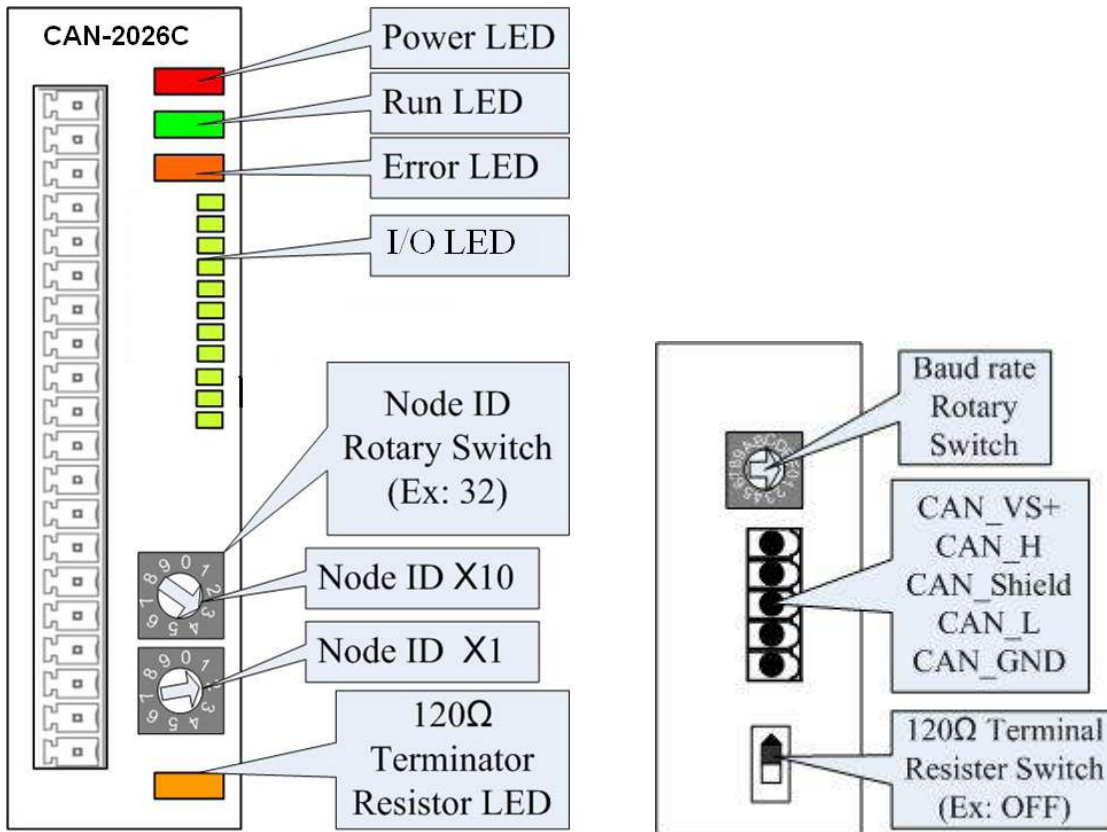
CAN-2026C

Power LED

Run LED

Error LED

I/O LED

Node ID Rotary Switch (Ex: 32)

8 9 0 1 2 3 4 5 6 7

Node ID X10

8 9 0 1 2 3 4 5 6 7

Node ID X1

120Ω Terminator Resistor LED

Baud rate Rotary Switch

6789ABCDEF012345

CAN_VS+
CAN_H
CAN_Shield
CAN_L
CAN_GND

120Ω Terminal Resister Switch (Ex: OFF)